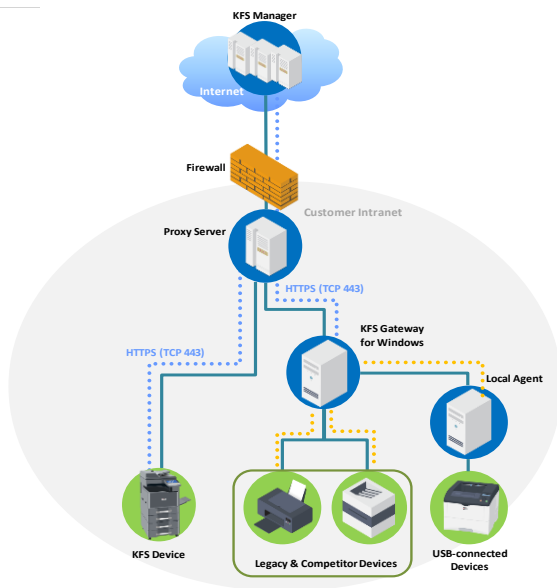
KFS Manager

Internet

Firewall

Customer Intranet

Proxy Server

HTTPS (TCP 443)

HTTPS (TCP 443)

KFS Gateway for Windows

Local Agent

KFS Device

Legacy & Competitor Devices

USB-connected Devices